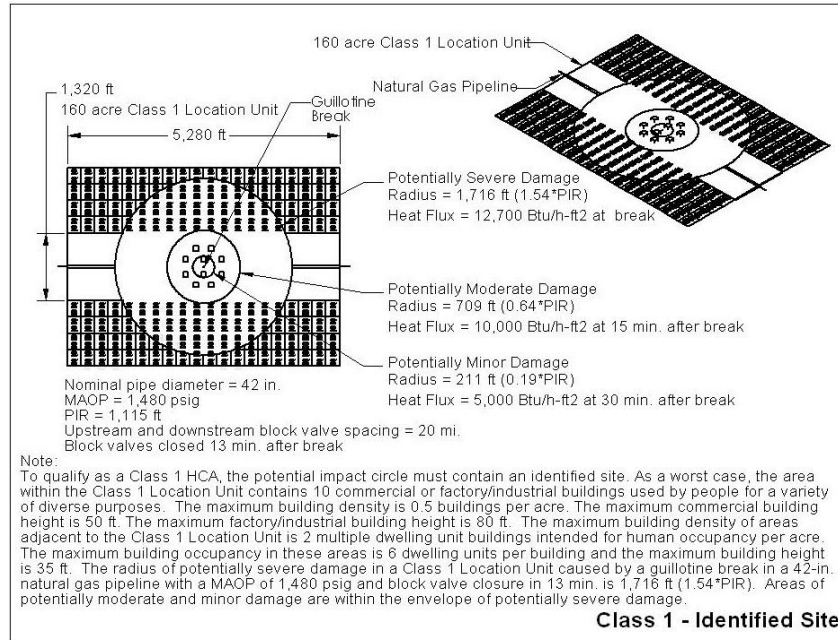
160 acre Class 1 Location Unit

Natural Gas Pipeline

1,320 ft

160 acre Class 1 Location Unit

Guillotine Break

5,280 ft

Potentially Severe Damage
Radius = 1,716 ft (1.54*PIR)
Heat Flux = 12,700 Btu/h-ft2 at break

Potentially Moderate Damage
Radius = 709 ft (0.64*PIR)
Heat Flux = 10,000 Btu/h-ft2 at 15 min. after break

Potentially Minor Damage
Radius = 211 ft (0.19*PIR)
Heat Flux = 5,000 Btu/h-ft2 at 30 min. after break

Nominal pipe diameter = 42 in.
MAOP = 1,480 psig
PIR = 1,115 ft
Upstream and downstream block valve spacing = 20 mi.
Block valves closed 13 min. after break

Note:
To qualify as a Class 1 HCA, the potential impact circle must contain an identified site. As a worst case, the area within the Class 1 Location Unit contains 10 commercial or factory/industrial buildings used by people for a variety of diverse purposes. The maximum building density is 0.5 buildings per acre. The maximum commercial building height is 50 ft. The maximum factory/industrial building height is 80 ft. The maximum building density of areas adjacent to the Class 1 Location Unit is 2 multiple dwelling unit buildings intended for human occupancy per acre. The maximum building occupancy in these areas is 6 dwelling units per building and the maximum building height is 35 ft. The radius of potentially severe damage in a Class 1 Location Unit caused by a guillotine break in a 42-in. natural gas pipeline with a MAOP of 1,480 psig and block valve closure in 13 min. is 1,716 ft (1.54*PIR). Areas of potentially moderate and minor damage are within the envelope of potentially severe damage.

Class 1 - Identified Site